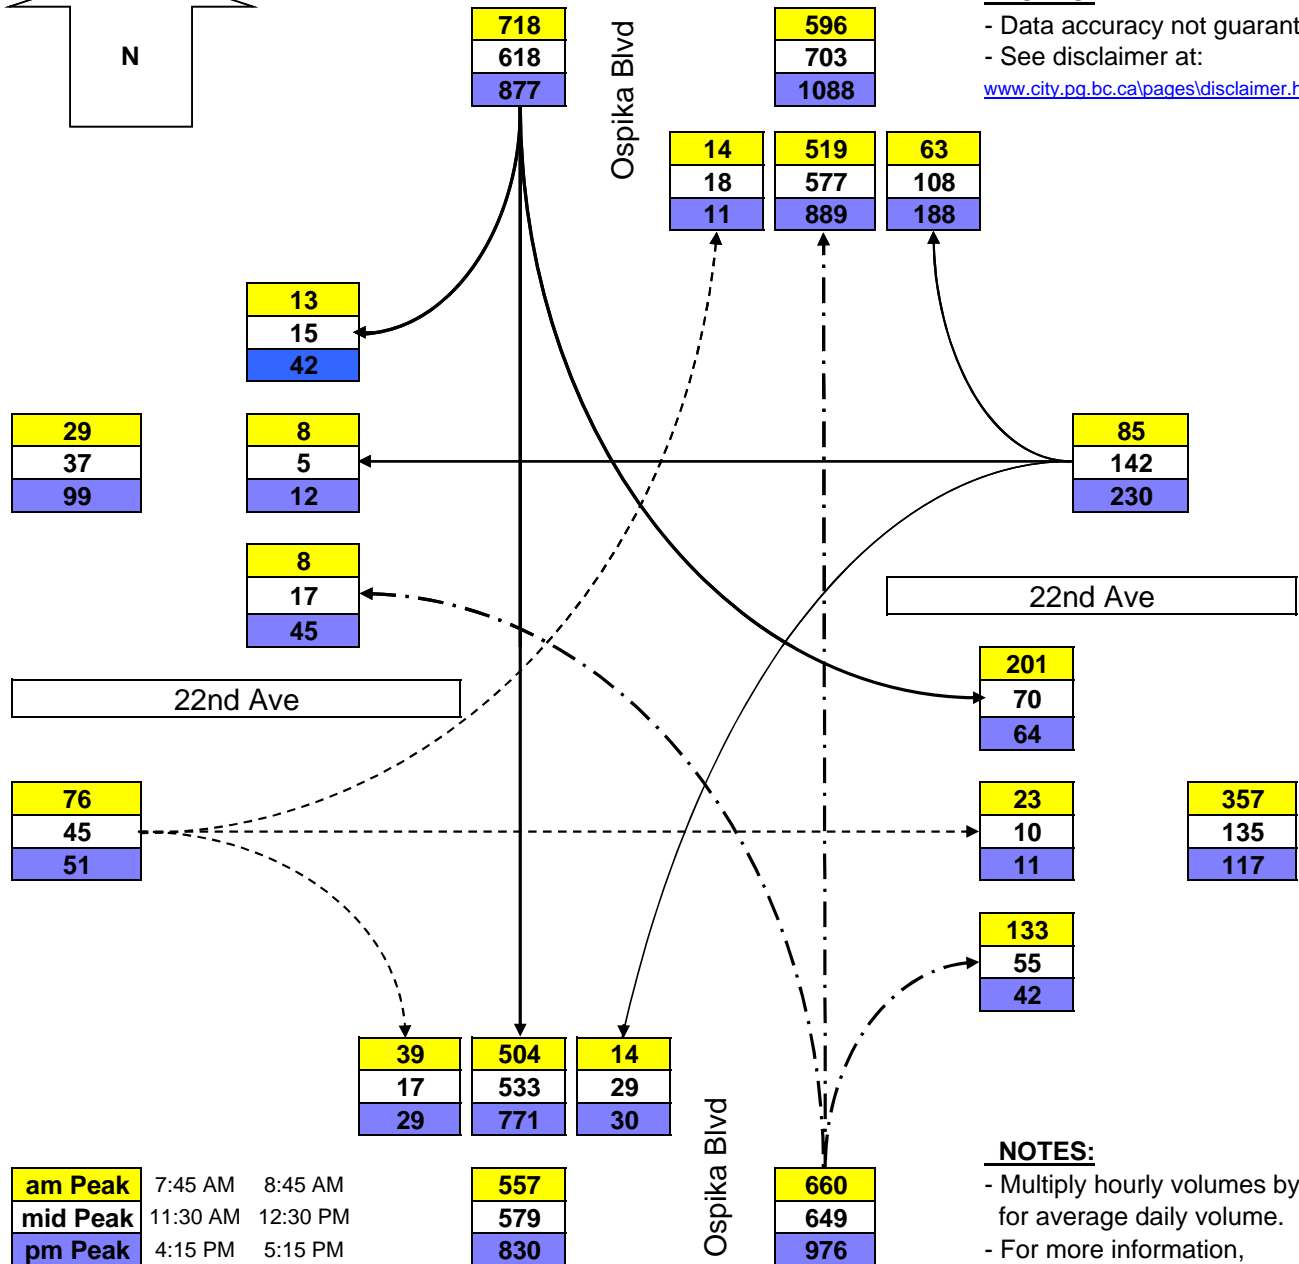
N

718
618
877

Ospika Blvd

596
703
1088

- Data accuracy not guarant
- See disclaimer at:
www.city.pg.bc.ca\pages\disclaimer.h

14
18
11

519
577
889

63
108
188

13
15
42

29
37
99

8
5
12

85
142
230

8
17
45

22nd Ave

201
70
64

22nd Ave

76
45
51

23
10
11

357
135
117

133
55
42

39
17
29

504
533
771

14
29
30

Ospika Blvd

| am Peak | 7:45 AM | 8:45 AM |
|---|---|---|
| mid Peak | 11:30 AM | 12:30 PM |
| pm Peak | 4:15 PM | 5:15 PM |

557
579
830

660
649
976

NOTES:
- Multiply hourly volumes by for average daily volume.
- For more information,